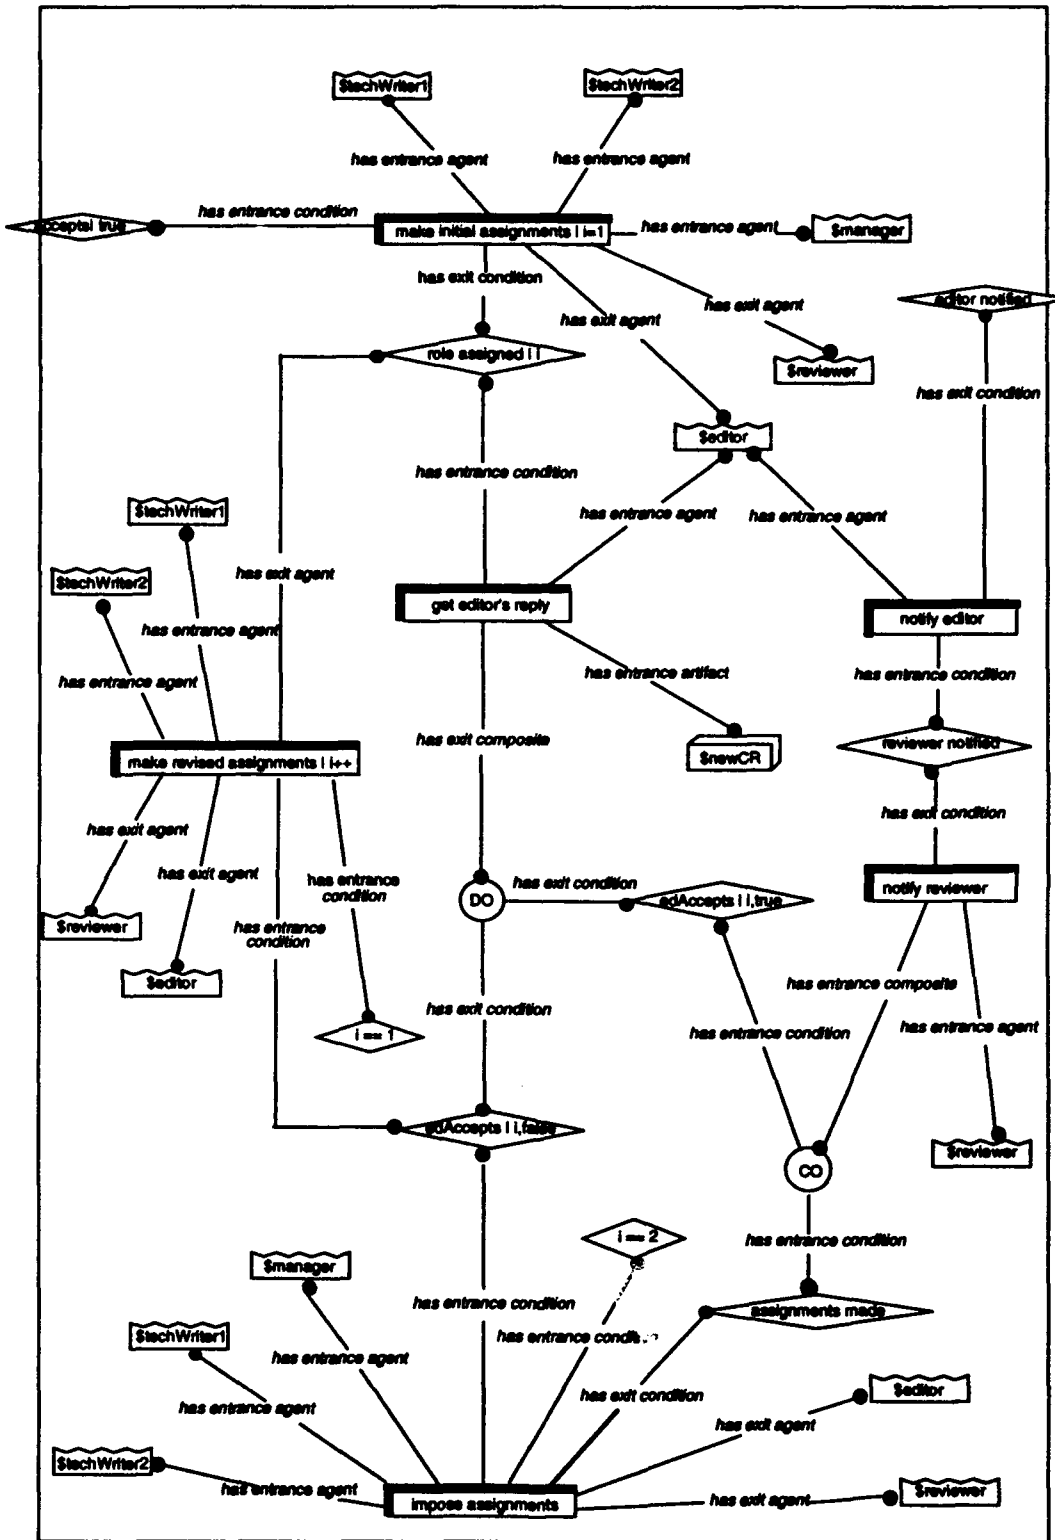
$techWriter1
$techWriter2
has entrance agent
has entrance agent
acceptel true
has entrance condition
make initial assignments | i=1
has entrance agent
$manager
has exit condition
has exit agent
has exit agent
editor notified
role assigned | i
$reviewer
has exit condition
$editor
has entrance condition
has entrance agent
has entrance agent
$techWriter1
has exit agent
$techWriter2
has entrance agent
get editor's reply
notify editor
has entrance agent
has entrance artifact
has entrance condition
has exit composite
$newCR
reviewer notified
make revised assignments | i++
has exit condition
has exit agent
has exit agent
has entrance condition
DO
has exit condition
edAccepts | i,true
notify reviewer
$reviewer
has entrance condition
$editor
has entrance composite
has exit condition
has entrance condition
has entrance agent
i == 1
edAccepts | i,false
$reviewer
CO
i == 2
has entrance condition
$manager
has entrance condition
has entrance condition
assignments made
$techWriter1
has entrance agent
has exit condition
$editor
has entrance agent
has exit agent
$techWriter2
has entrance agent
impose assignments
has exit agent
$reviewer